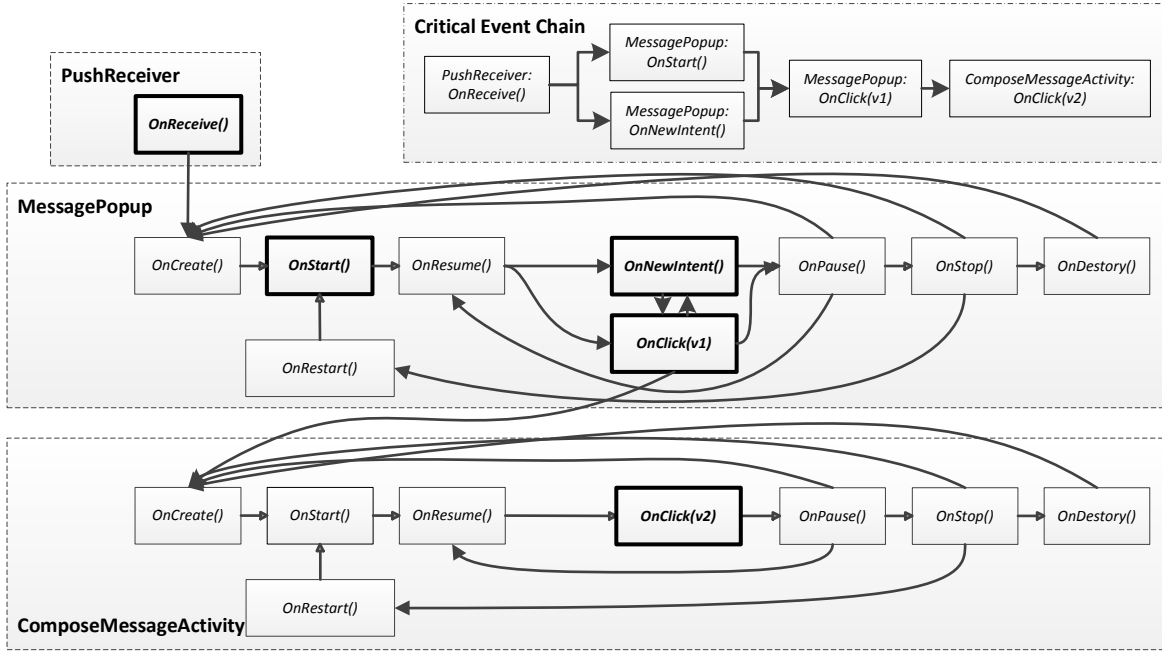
Critical Event Chain

PushReceiver: OnReceive()

MessagePopup: OnStart()

MessagePopup: OnNewIntent()

MessagePopup: OnClick(v1)

ComposeMessageActivity: OnClick(v2)

PushReceiver

OnReceive()

MessagePopup

OnCreate()

OnStart()

OnResume()

OnNewIntent()

OnPause()

OnStop()

OnDestory()

OnClick(v1)

OnRestart()

OnCreate()

OnStart()

OnResume()

OnClick(v2)

OnPause()

OnStop()

OnDestory()

OnRestart()

ComposeMessageActivity